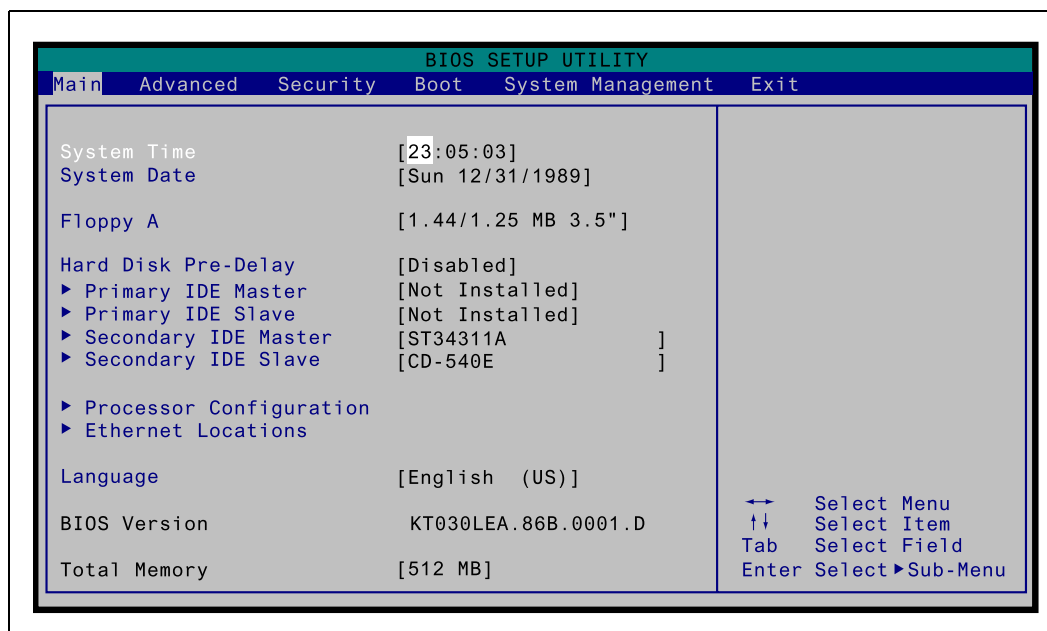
BIOS SETUP UTILITY

Main Advanced Security Boot System Management Exit

System Time [23:05:03]
System Date [Sun 12/31/1989]

Floppy A [1.44/1.25 MB 3.5"]

Hard Disk Pre-Delay [Disabled]
▸ Primary IDE Master [Not Installed]
▸ Primary IDE Slave [Not Installed]
▸ Secondary IDE Master [ST34311A ]
▸ Secondary IDE Slave [CD-540E ]

▸ Processor Configuration
▸ Ethernet Locations

Language [English (US)]

BIOS Version KT030LEA.86B.0001.D

Total Memory [512 MB]

←→ Select Menu
↑↓ Select Item
Tab Select Field
Enter Select ▸ Sub-Menu